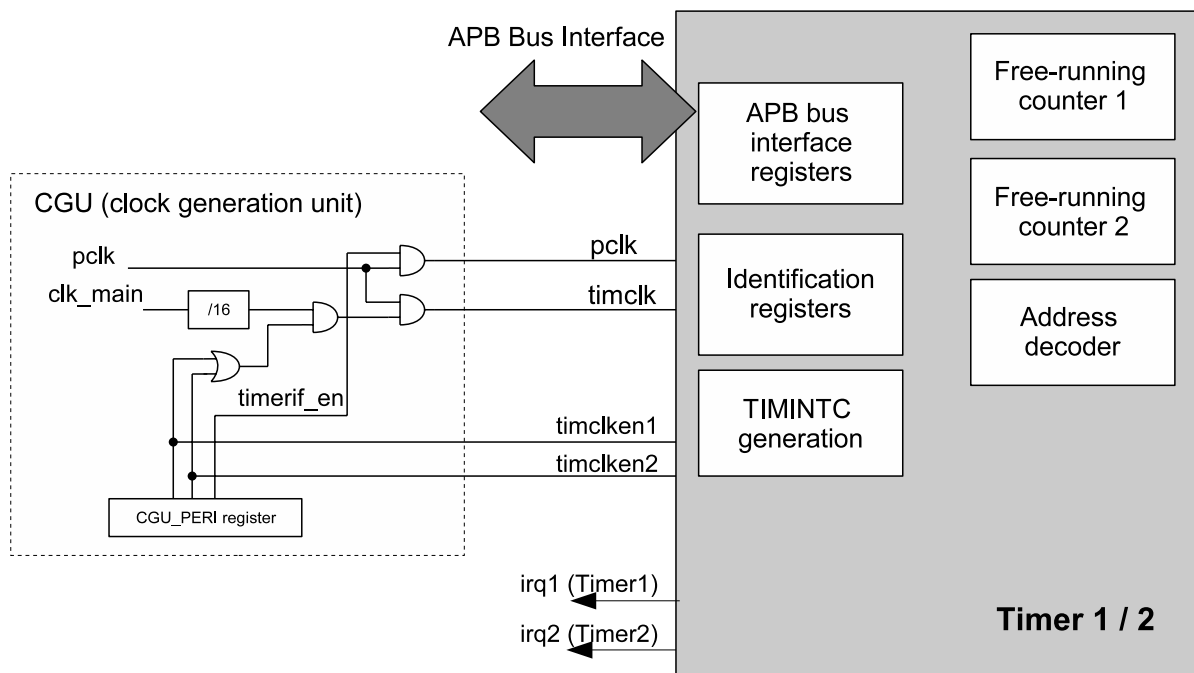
APB Bus Interface

CGU (clock generation unit)

pclk

clk_main

/16

timerif_en

CGU_PERI register

pclk

timclk

timclken1

timclken2

irq1 (Timer1)

irq2 (Timer2)

APB bus interface registers

Identification registers

TIMINTC generation

Free-running counter 1

Free-running counter 2

Address decoder

Timer 1 / 2